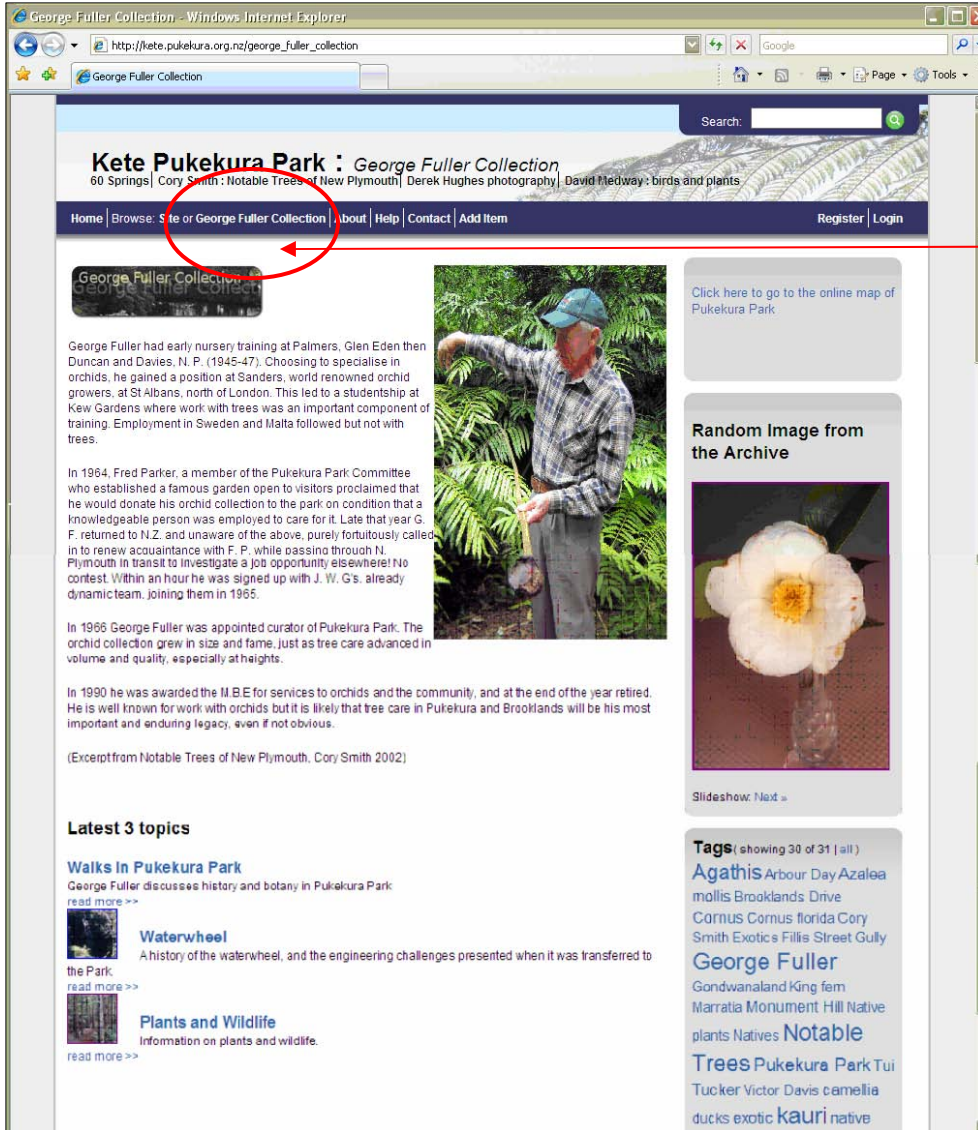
George Fuller Collection - Windows Internet Explorer

http://kete.pukekura.org.nz/george_fuller_collection

Google

George Fuller Collection

Page ▾ Tools ▾

Search:

Kete Pukekura Park : George Fuller Collection
60 Springs | Cory Smith : Notable Trees of New Plymouth | Derek Hughes photography | David Medway : birds and plants

Home | Browse: Site or George Fuller Collection | About | Help | Contact | Add Item

Register | Login

George Fuller Collection

George Fuller had early nursery training at Palmers, Glen Eden then Duncan and Davies, N. P. (1945-47). Choosing to specialise in orchids, he gained a position at Sanders, world renowned orchid growers, at St Albans, north of London. This led to a studentship at Kew Gardens where work with trees was an important component of training. Employment in Sweden and Malta followed but not with trees.

In 1964, Fred Parker, a member of the Pukekura Park Committee who established a famous garden open to visitors proclaimed that he would donate his orchid collection to the park on condition that a knowledgeable person was employed to care for it. Late that year G. F. returned to N.Z. and unaware of the above, purely fortuitously called in to renew acquaintance with F. P. while passing through N. Plymouth in transit to investigate a job opportunity elsewhere! No contest. Within an hour he was signed up with J. W. G's. already dynamic team, joining them in 1965.

In 1966 George Fuller was appointed curator of Pukekura Park. The orchid collection grew in size and fame, just as tree care advanced in volume and quality, especially at heights.

In 1990 he was awarded the M.B.E for services to orchids and the community, and at the end of the year retired. He is well known for work with orchids but it is likely that tree care in Pukekura and Brooklands will be his most important and enduring legacy, even if not obvious.

(Excerpt from Notable Trees of New Plymouth, Cory Smith 2002)

Latest 3 topics

Walks in Pukekura Park
George Fuller discusses history and botany in Pukekura Park
read more >>

Waterwheel
A history of the waterwheel, and the engineering challenges presented when it was transferred to the Park.
read more >>

Plants and Wildlife
Information on plants and wildlife.
read more >>

Click here to go to the online map of Pukekura Park

Random Image from the Archive

Slideshow: Next »

Tags ( showing 30 of 31 | all )
Agathis Arbour Day Azalea mollis Brooklands Drive Cornus Cornus florida Cory Smith Exotics Fillis Street Gully George Fuller Gondwanaland King fern Marratia Monument Hill Native plants Natives Notable Trees Pukekura Park Tui Tucker Victor Davis camellia ducks exotic kauri native